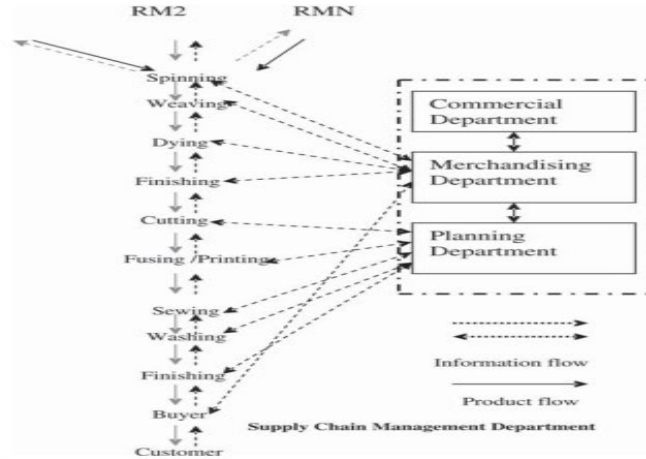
RM2
RMN
Spinning
Weaving
Dying
Finishing
Cutting
Fusing /Printing
Sewing
Washing
Finishing
Buyer
Customer

Commercial Department
Merchandising Department
Planning Department

Information flow
Product flow

Supply Chain Management Department